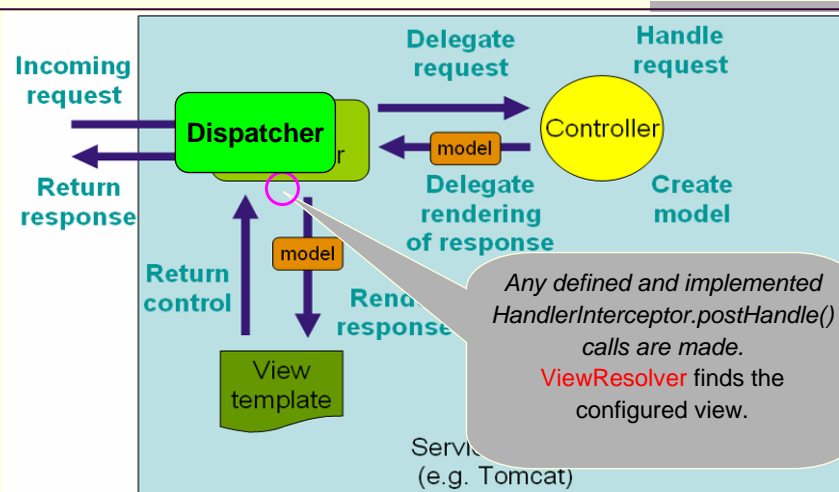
Incoming request

Delegate request

Handle request

Dispatcher

r

Controller

model

Return response

Delegate rendering of response

Create model

model

Return control

Rend response

Any defined and implemented HandlerInterceptor.postHandle() calls are made. ViewResolver finds the configured view.

View template

Servi

(e.g. Tomcat)